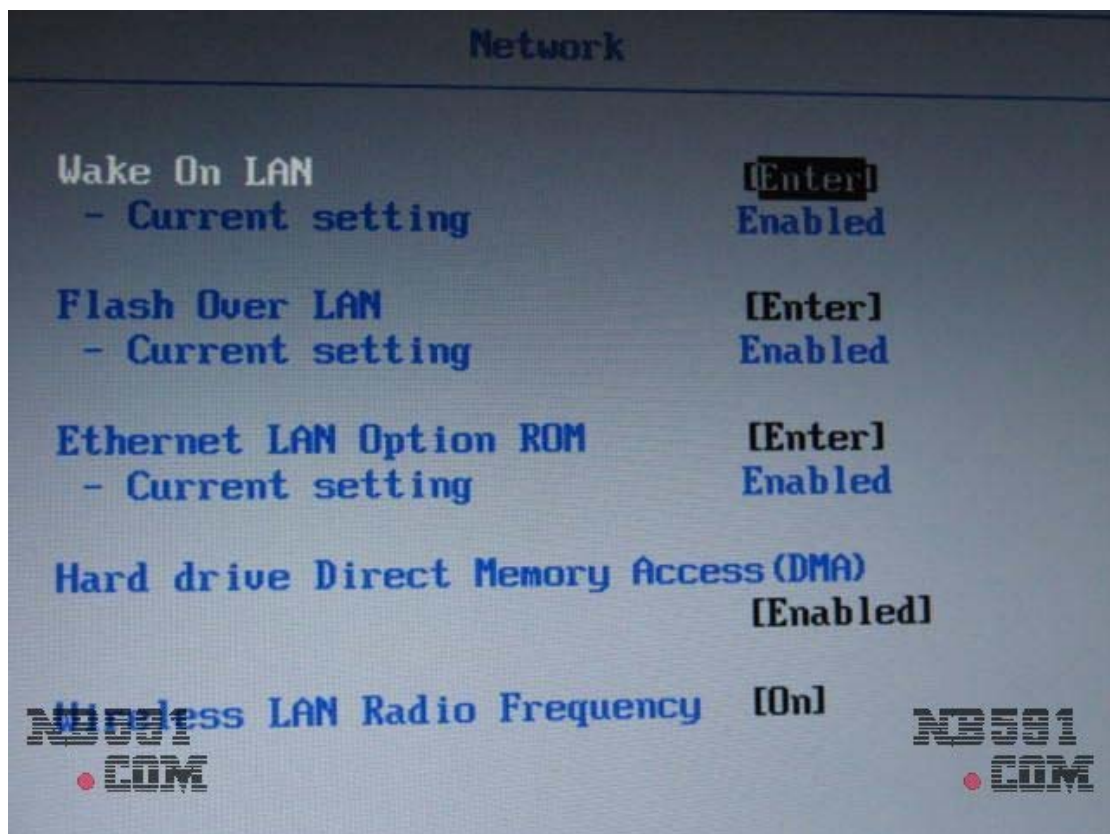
Network

Wake On LAN [Enter]
- Current setting Enabled

Flash Over LAN [Enter]
- Current setting Enabled

Ethernet LAN Option ROM [Enter]
- Current setting Enabled

Hard drive Direct Memory Access(DMA)
[Enabled]

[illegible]ess LAN Radio Frequency [On]

NB591
.COM

NB591
.COM